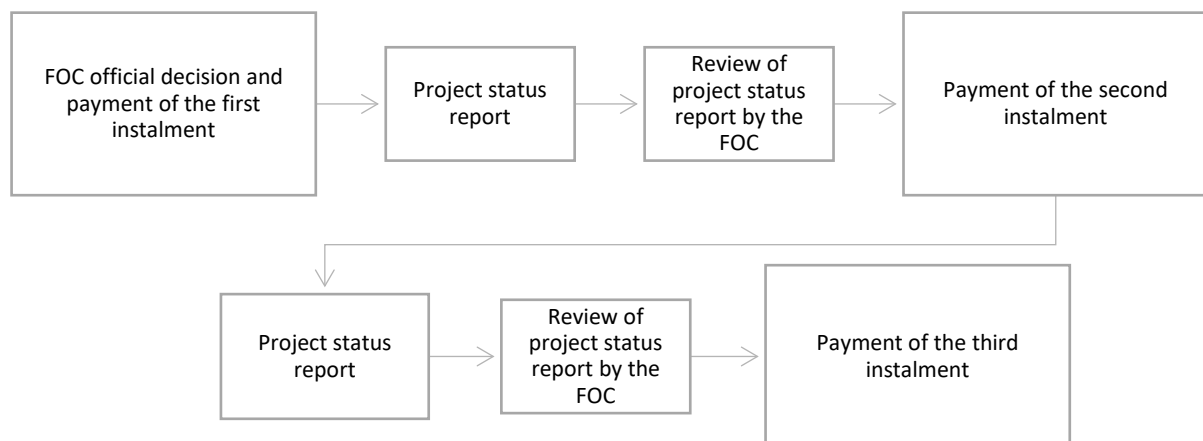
FOC official decision and payment of the first instalment

Project status report

Review of project status report by the FOC

Payment of the second instalment

Project status report

Review of project status report by the FOC

Payment of the third instalment